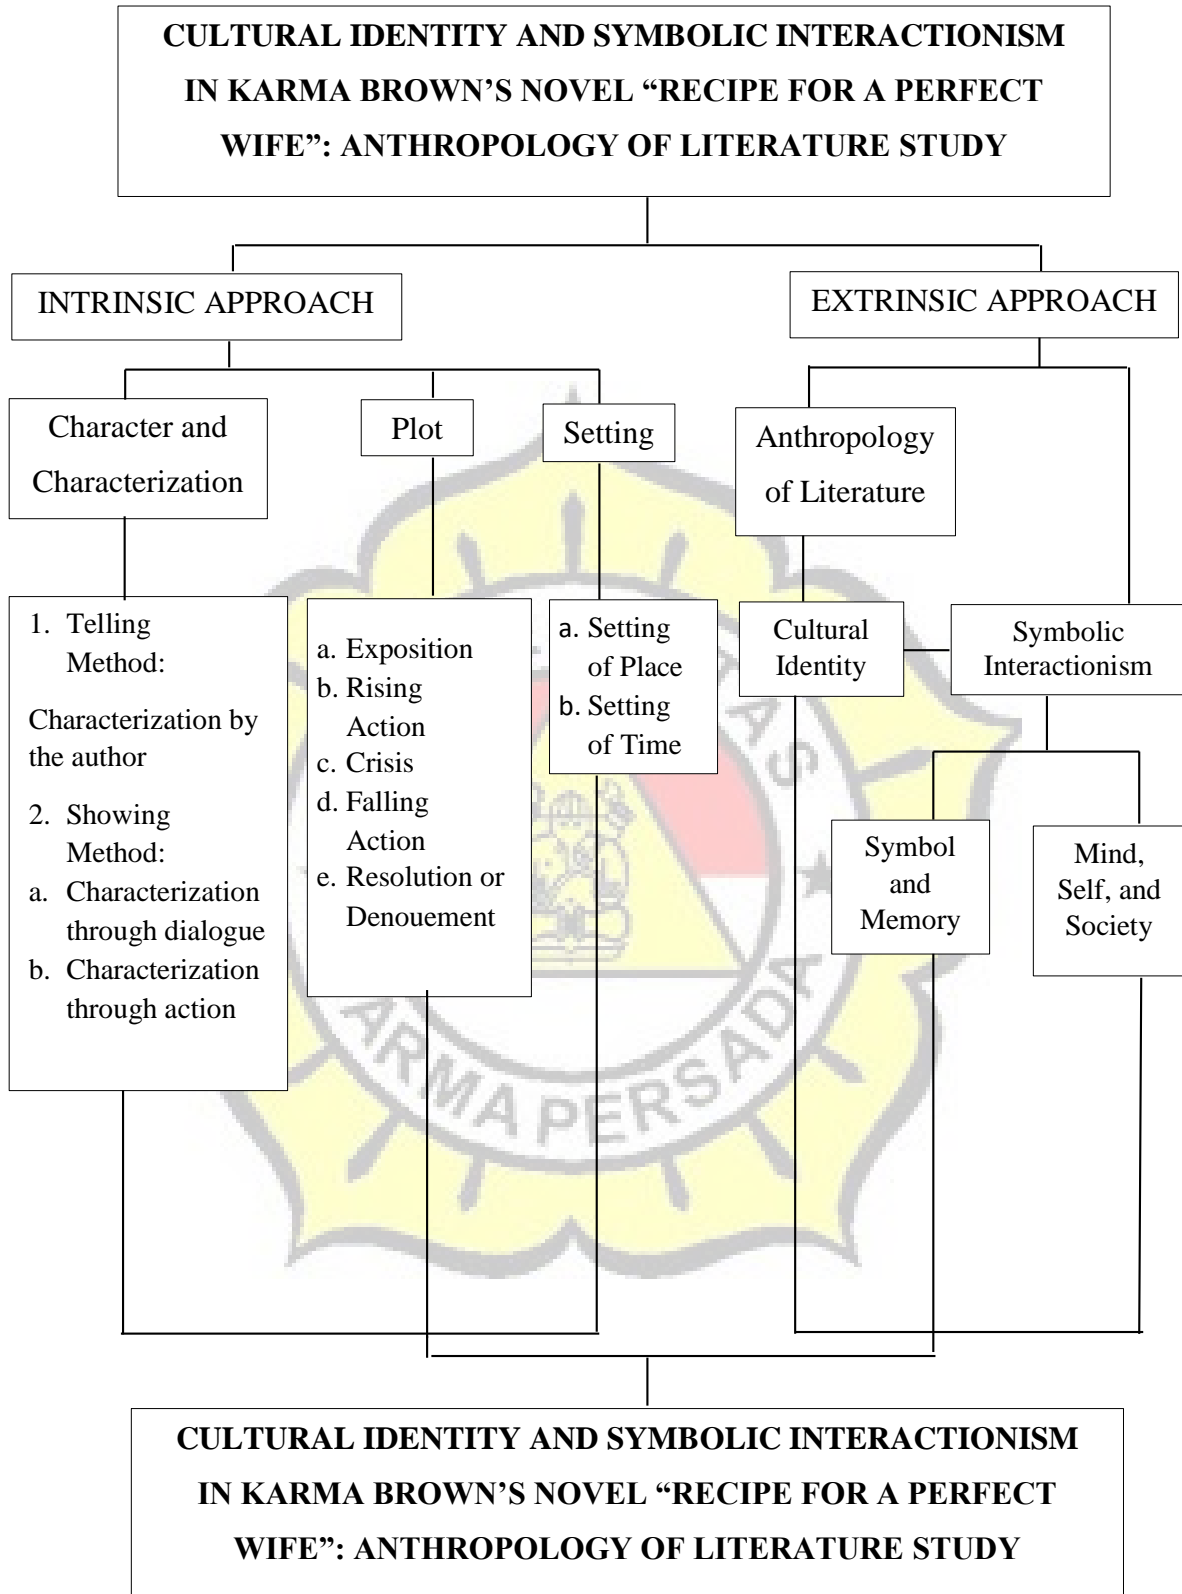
CULTURAL IDENTITY AND SYMBOLIC INTERACTIONISM IN KARMA BROWN'S NOVEL "RECIPE FOR A PERFECT WIFE": ANTHROPOLOGY OF LITERATURE STUDY

INTRINSIC APPROACH

EXTRINSIC APPROACH

Character and Characterization

Plot

Setting

Anthropology of Literature

1. Telling Method:
Characterization by the author
2. Showing Method:
a. Characterization through dialogue
b. Characterization through action

a. Exposition
b. Rising Action
c. Crisis
d. Falling Action
e. Resolution or Denouement

a. Setting of Place
b. Setting of Time

Cultural Identity

Symbolic Interactionism

Symbol and Memory

Mind, Self, and Society

ARMA PERSADA

CULTURAL IDENTITY AND SYMBOLIC INTERACTIONISM IN KARMA BROWN'S NOVEL "RECIPE FOR A PERFECT WIFE": ANTHROPOLOGY OF LITERATURE STUDY